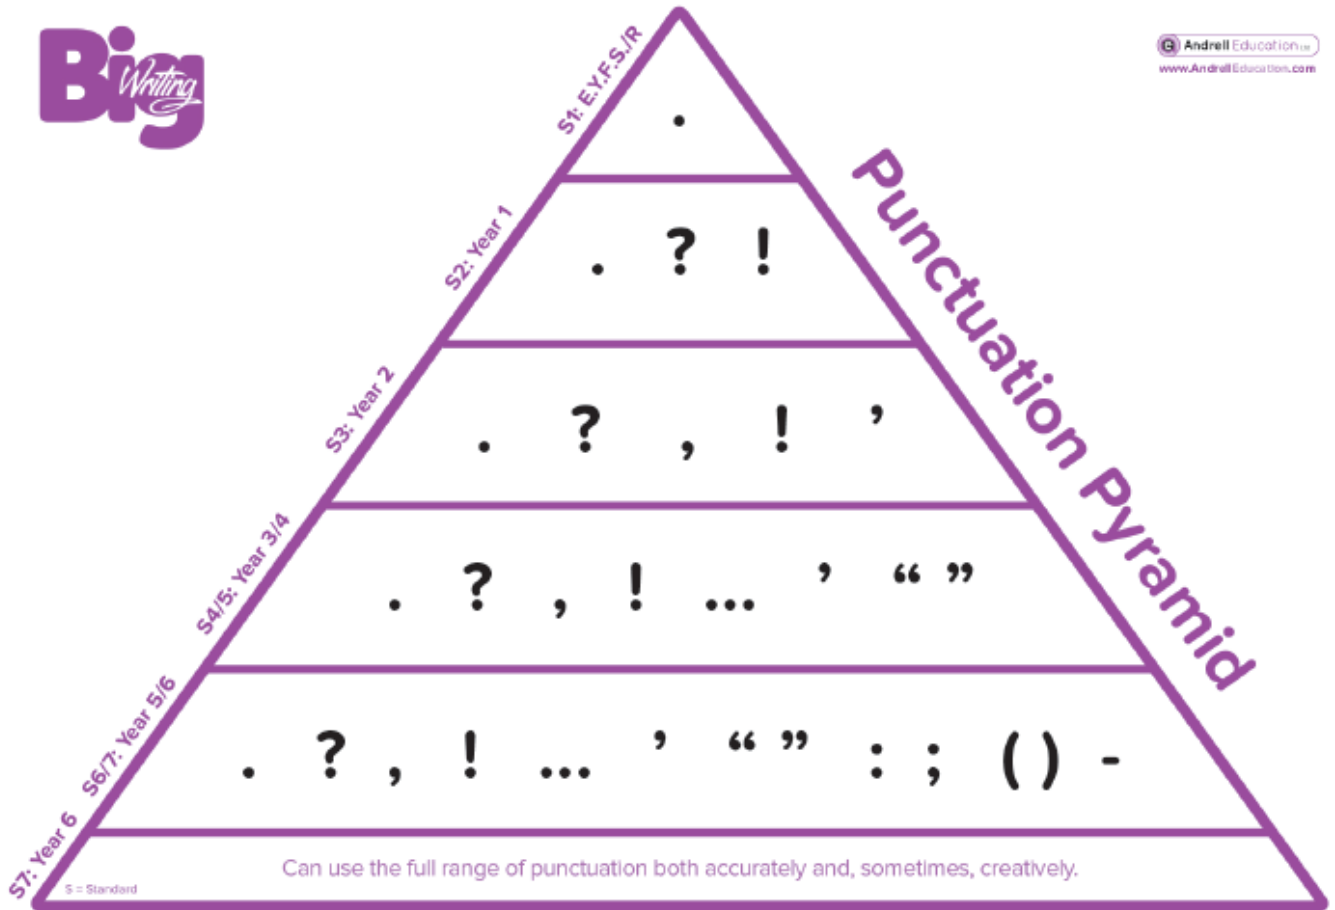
Big Writing

Andrell Education Ltd
www.AndrellEducation.com

Punctuation Pyramid

S1: E.Y.F.S./R
.

S2: Year 1
. ? !

S3: Year 2
. ? , ! ’

S4/5: Year 3/4
. ? , ! ... ’ “ ”

S6/7: Year 5/6
. ? , ! ... ’ “ ” : ; ( ) -

S7: Year 6
Can use the full range of punctuation both accurately and, sometimes, creatively.

S = Standard